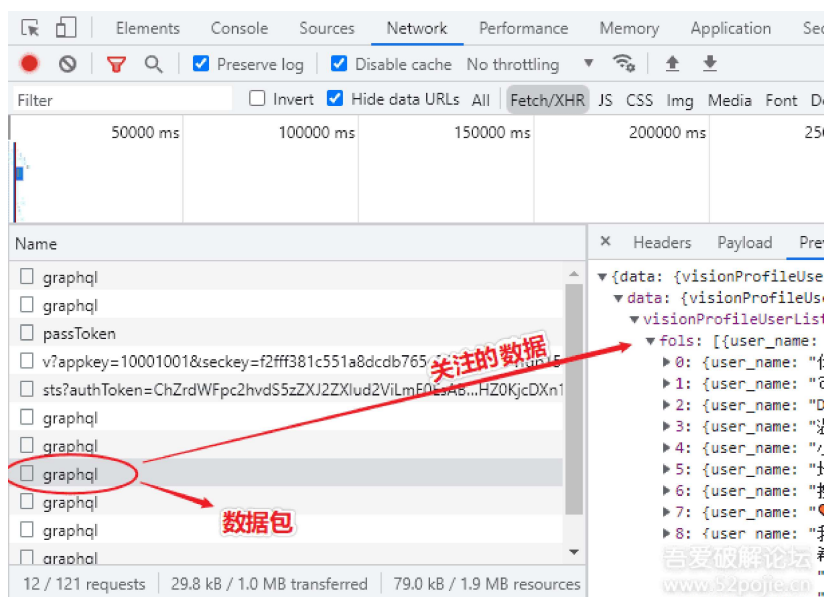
Elements Console Sources Network Performance Memory Application Sec

Preserve log Disable cache No throttling

Filter Invert Hide data URLs All Fetch/XHR JS CSS Img Media Font Do

50000 ms 100000 ms 150000 ms 200000 ms 250

Name

graphql
graphql
passToken
v?appkey=10001001&seckey=f2fff381c551a8dcdb765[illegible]
sts?authToken=ChZrdWFpc2hvdS5zZXJ2ZXIud2ViLmF0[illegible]...HZ0KjcDXn1
graphql
graphql
graphql
graphql
graphql
graphql

12 / 121 requests 29.8 kB / 1.0 MB transferred 79.0 kB / 1.9 MB resources

关注的数据

数据包

Headers Payload Pre

▼{data: {visionProfileUse
▼data: {visionProfileUs
▼visionProfileUserList
▼fols: [{user_name:
▶0: {user_name: "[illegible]
▶1: {user_name: "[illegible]
▶2: {user_name: "D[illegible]
▶3: {user_name: "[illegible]
▶4: {user_name: "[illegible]
▶5: {user_name: "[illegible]
▶6: {user_name: "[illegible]
▶7: {user_name: "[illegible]
▶8: {user_name: "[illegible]

吾爱破解论坛
www.52pojie.cn